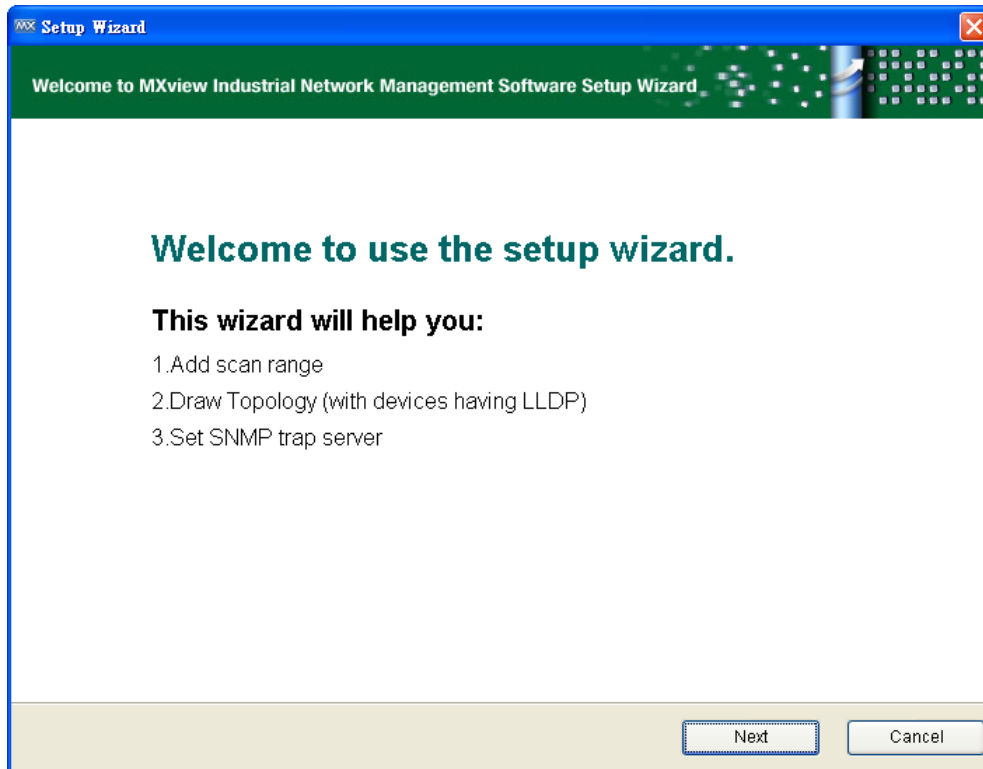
MX Setup Wizard

Welcome to MXview Industrial Network Management Software Setup Wizard

Welcome to use the setup wizard.

This wizard will help you:

1.Add scan range

2.Draw Topology (with devices having LLDP)

3.Set SNMP trap server

Next

Cancel